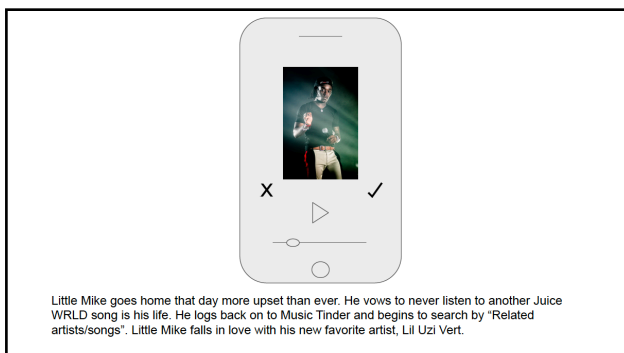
X ✓

Little Mike goes home that day more upset than ever. He vows to never listen to another Juice WRLD song is his life. He logs back on to Music Tinder and begins to search by "Related artists/songs". Little Mike falls in love with his new favorite artist, Lil Uzi Vert.